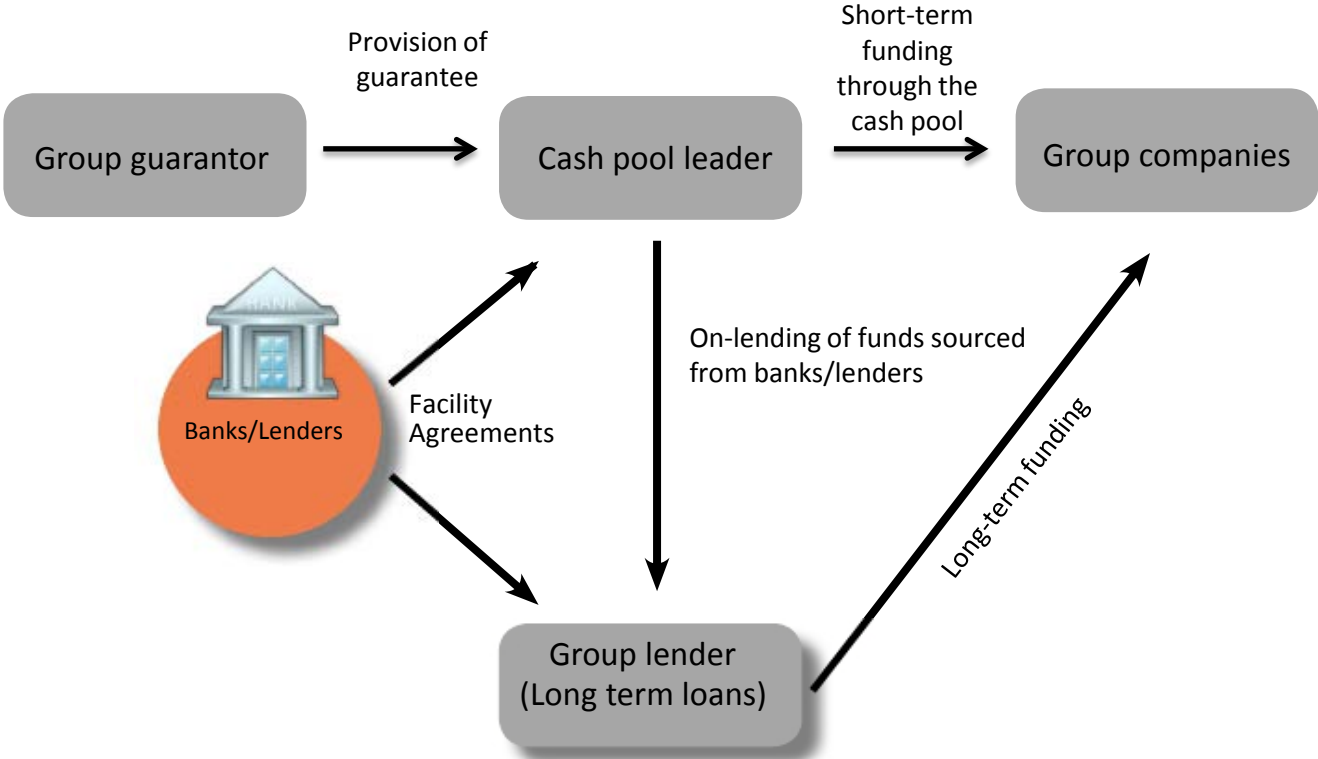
Provision of guarantee

Short-term funding through the cash pool

Group guarantor

Cash pool leader

Group companies

BANK

Banks/Lenders

Facility Agreements

On-lending of funds sourced from banks/lenders

Long-term funding

Group lender (Long term loans)